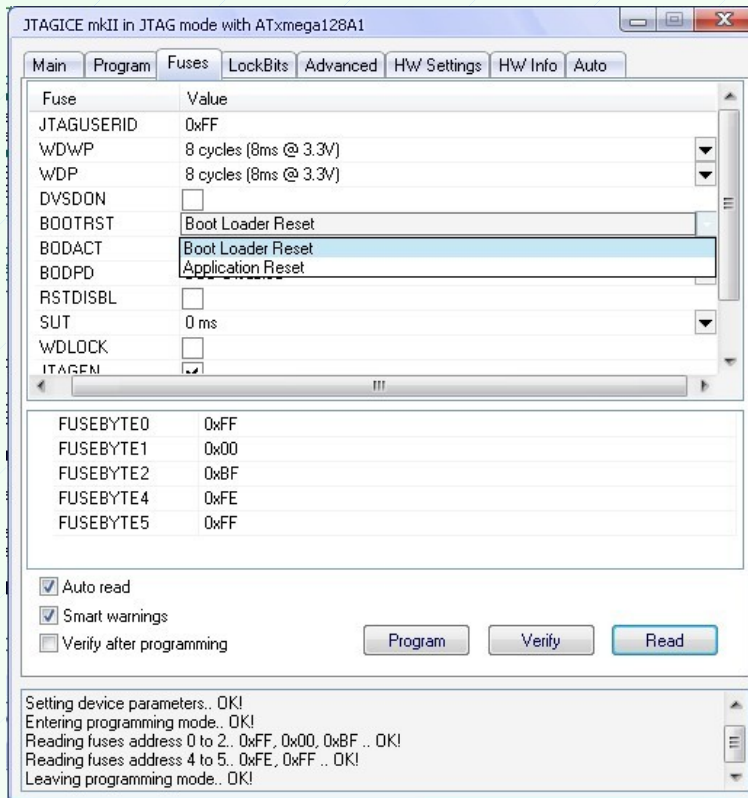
JTAGICE mkII in JTAG mode with ATxmega128A1

Main | Program | Fuses | LockBits | Advanced | HW Settings | HW Info | Auto

| Fuse | Value |
|---|---|
| JTAGUSERID | 0xFF |
| WDWP | 8 cycles (8ms @ 3.3V) |
| WDP | 8 cycles (8ms @ 3.3V) |
| DVSDON | |
| BOOTRST | Boot Loader Reset |
| BODACT | Boot Loader Reset |
| BODPD | Application Reset |
| RSTDISBL | |
| SUT | 0 ms |
| WDLOCK | |
| JTAGEN | |

| | |
|---|---|
| FUSEBYTE0 | 0xFF |
| FUSEBYTE1 | 0x00 |
| FUSEBYTE2 | 0xBF |
| FUSEBYTE4 | 0xFE |
| FUSEBYTE5 | 0xFF |

Auto read
Smart warnings
Verify after programming

Program Verify Read

Setting device parameters.. OK!
Entering programming mode.. OK!
Reading fuses address 0 to 2.. 0xFF, 0x00, 0xBF .. OK!
Reading fuses address 4 to 5.. 0xFE, 0xFF .. OK!
Leaving programming mode.. OK!